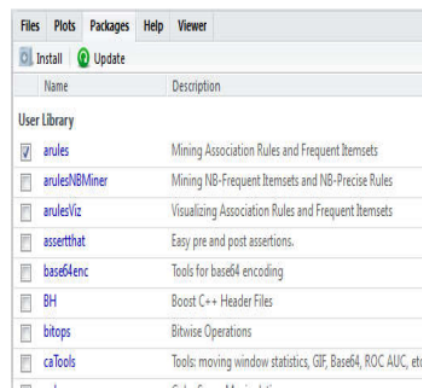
Files Plots Packages Help Viewer

Install Update

| | Name | Description |
|---|---|---|
| User Library | | |
| ☑ | arules | Mining Association Rules and Frequent Itemsets |
| ☐ | arulesNBMiner | Mining NB-Frequent Itemsets and NB-Precise Rules |
| ☐ | arulesViz | Visualizing Association Rules and Frequent Itemsets |
| ☐ | assertthat | Easy pre and post assertions. |
| ☐ | base64enc | Tools for base64 encoding |
| ☐ | BH | Boost C++ Header Files |
| ☐ | bitops | Bitwise Operations |
| ☐ | caTools | Tools: moving window statistics, GIF, Base64, ROC AUC, et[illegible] |
| ☐ | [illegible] | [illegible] |